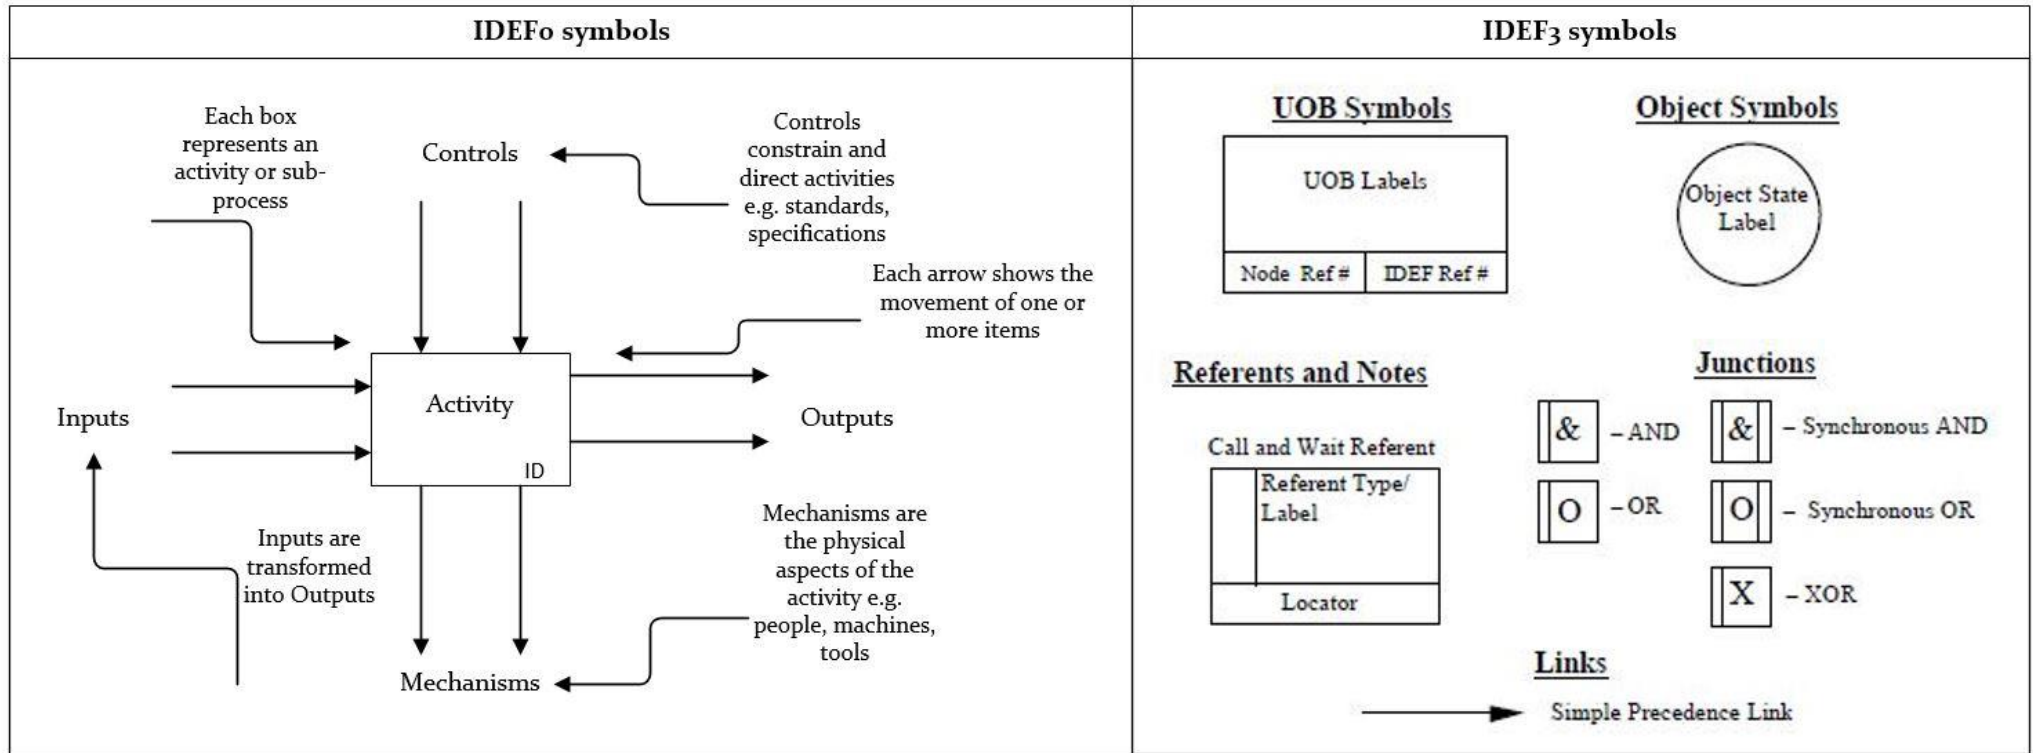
| IDEF0 symbols | IDEF3 symbols |
|---|---|

Each box represents an activity or sub-process

Controls

Controls constrain and direct activities e.g. standards, specifications

Each arrow shows the movement of one or more items

Inputs

Activity

ID

Outputs

Inputs are transformed into Outputs

Mechanisms are the physical aspects of the activity e.g. people, machines, tools

Mechanisms

UOB Symbols

UOB Labels

Node Ref #

IDEF Ref #

Object Symbols

Object State Label

Referents and Notes

Call and Wait Referent

Referent Type/ Label

Locator

Junctions

& – AND

& – Synchronous AND

O – OR

O – Synchronous OR

X – XOR

Links

Simple Precedence Link